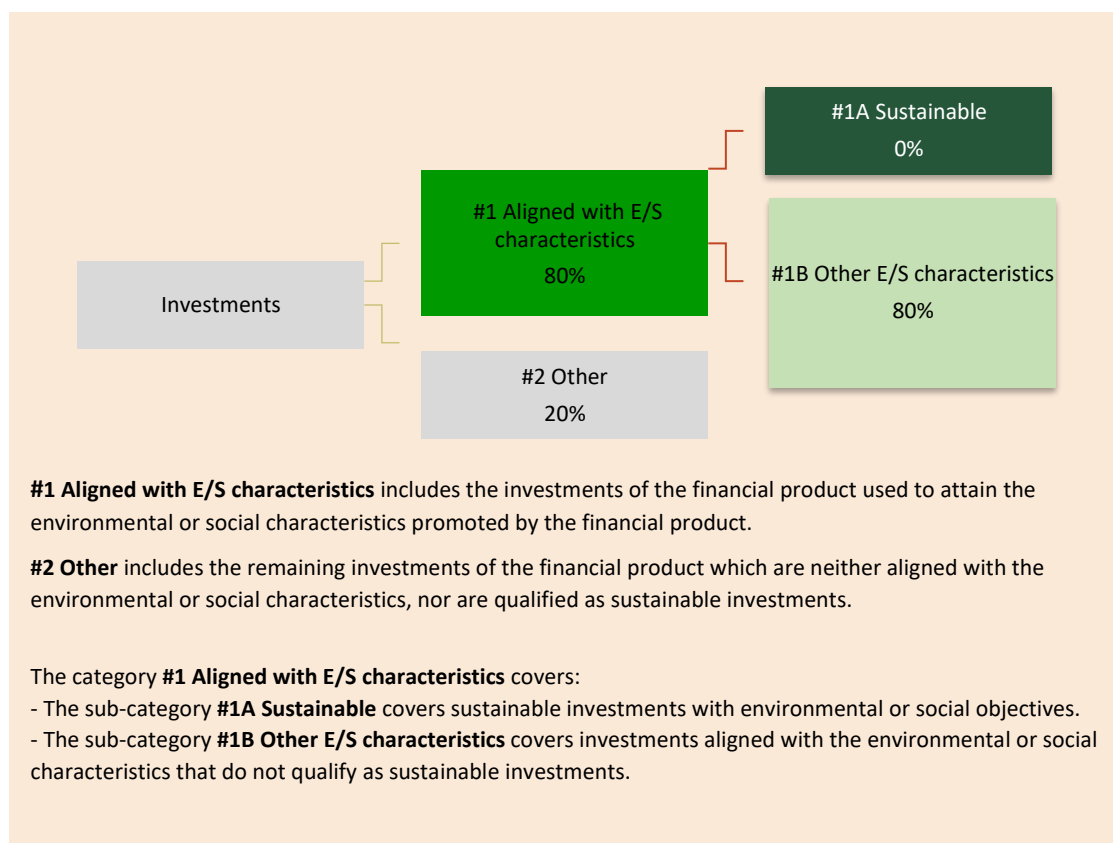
Investments

#1 Aligned with E/S characteristics
80%

#2 Other
20%

#1A Sustainable
0%

#1B Other E/S characteristics
80%

**#1 Aligned with E/S characteristics** includes the investments of the financial product used to attain the environmental or social characteristics promoted by the financial product.

**#2 Other** includes the remaining investments of the financial product which are neither aligned with the environmental or social characteristics, nor are qualified as sustainable investments.

The category **#1 Aligned with E/S characteristics** covers:
- The sub-category **#1A Sustainable** covers sustainable investments with environmental or social objectives.
- The sub-category **#1B Other E/S characteristics** covers investments aligned with the environmental or social characteristics that do not qualify as sustainable investments.